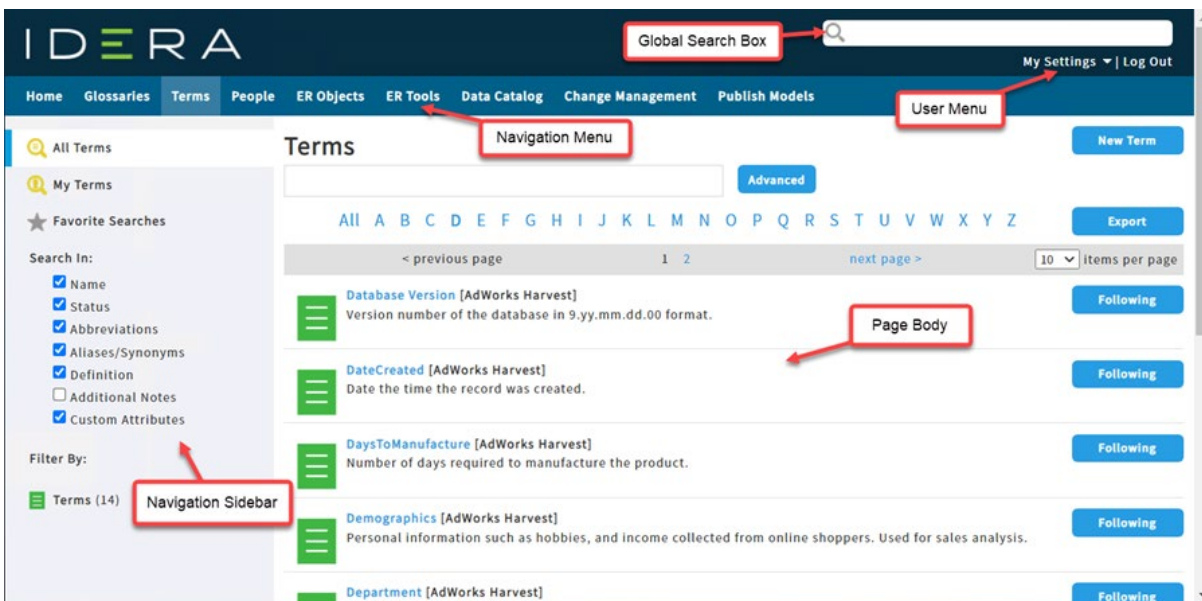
IDERA

Global Search Box

My Settings ▾ | Log Out

Home Glossaries Terms People ER Objects ER Tools Data Catalog Change Management Publish Models

User Menu

Navigation Menu

All Terms

My Terms

Favorite Searches

Search In:

Name

Status

Abbreviations

Aliases/Synonyms

Definition

Additional Notes

Custom Attributes

Filter By:

Terms (14)

Navigation Sidebar

Terms

Advanced

New Term

All A B C D E F G H I J K L M N O P Q R S T U V W X Y Z

Export

< previous page 1 2 next page > 10 items per page

Database Version [AdWorks Harvest]
Version number of the database in 9.yy.mm.dd.00 format.

Following

Page Body

DateCreated [AdWorks Harvest]
Date the time the record was created.

Following

DaysToManufacture [AdWorks Harvest]
Number of days required to manufacture the product.

Following

Demographics [AdWorks Harvest]
Personal information such as hobbies, and income collected from online shoppers. Used for sales analysis.

Following

Department [AdWorks Harvest]

Following